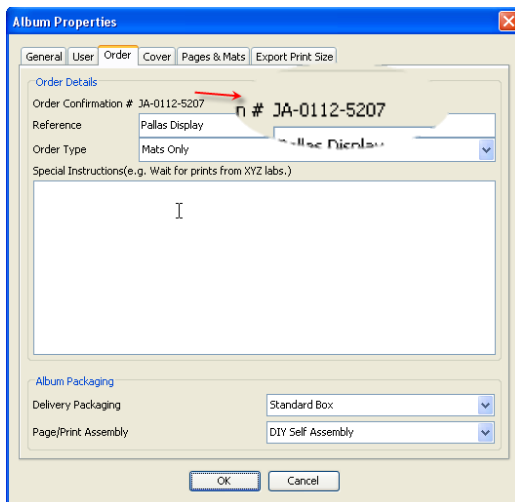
Album Properties

General | User | Order | Cover | Pages & Mats | Export Print Size

Order Details

Order Confirmation # JA-0112-5207

n # JA-0112-5207

Reference Pallas Display

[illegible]llas Display

Order Type Mats Only

Special Instructions(e.g. Wait for prints from XYZ labs.)

Album Packaging

Delivery Packaging Standard Box

Page/Print Assembly DIY Self Assembly

OK Cancel